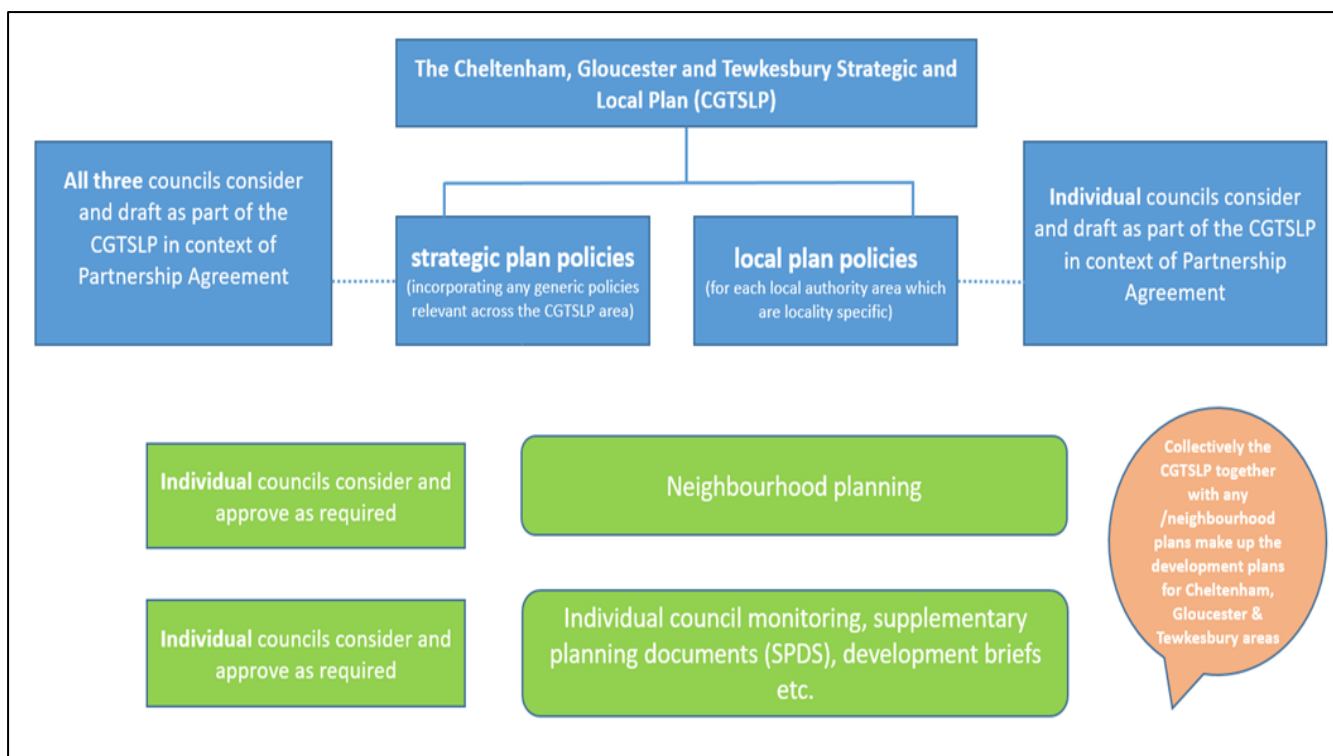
The Cheltenham, Gloucester and Tewkesbury Strategic and Local Plan (CGTSLP)

All three councils consider and draft as part of the CGTSLP in context of Partnership Agreement

strategic plan policies
(incorporating any generic policies relevant across the CGTSLP area)

local plan policies
(for each local authority area which are locality specific)

Individual councils consider and draft as part of the CGTSLP in context of Partnership Agreement

Individual councils consider and approve as required

Neighbourhood planning

Collectively the CGTSLP together with any /neighbourhood plans make up the development plans for Cheltenham, Gloucester & Tewkesbury areas

Individual councils consider and approve as required

Individual council monitoring, supplementary planning documents (SPDS), development briefs etc.